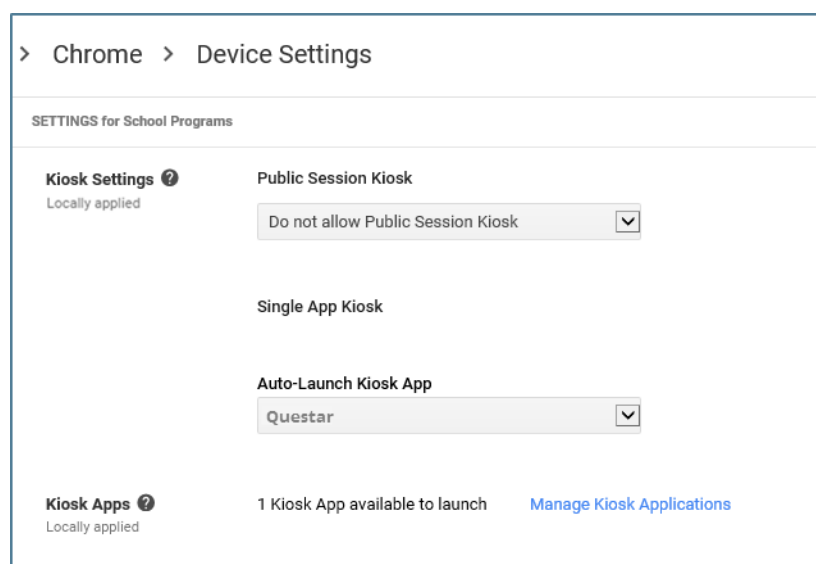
> Chrome > Device Settings

SETTINGS for School Programs

Kiosk Settings
Locally applied

Public Session Kiosk

Do not allow Public Session Kiosk

Single App Kiosk

Auto-Launch Kiosk App

Questar

Kiosk Apps
Locally applied

1 Kiosk App available to launch

Manage Kiosk Applications